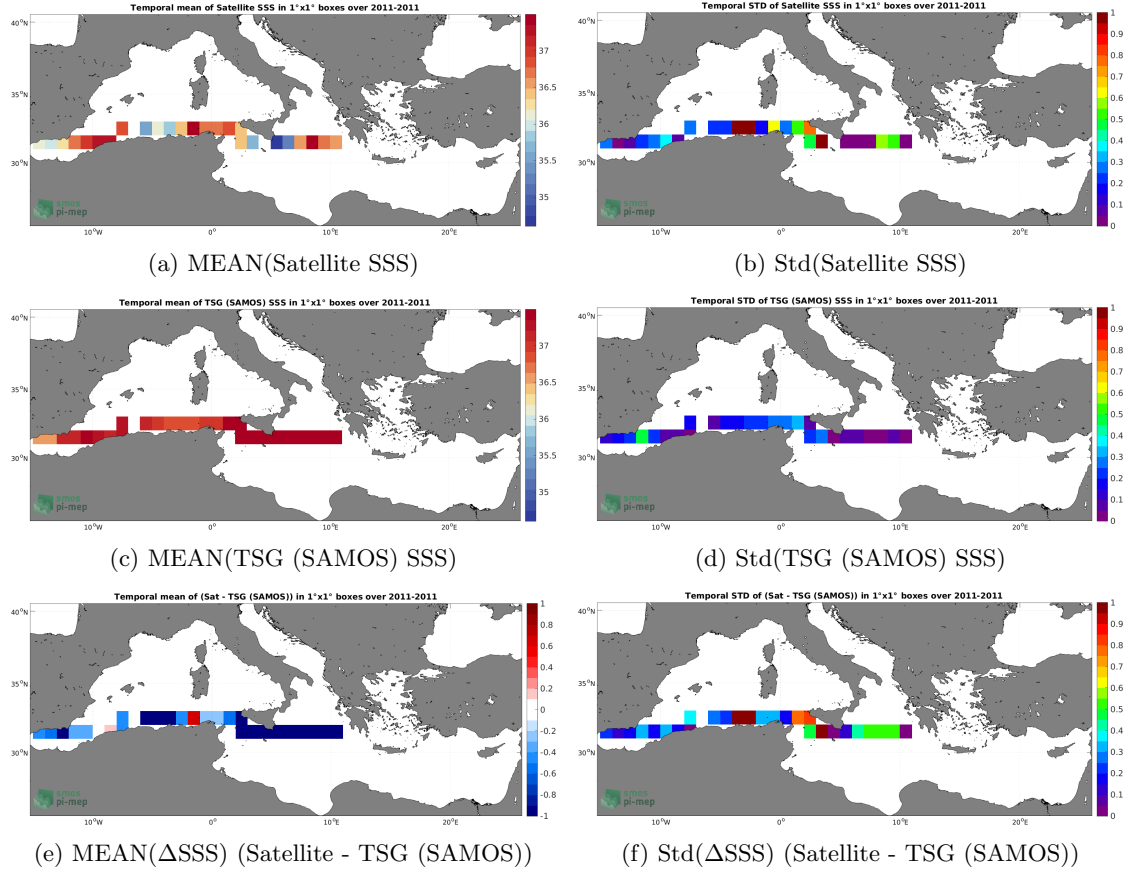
Temporal mean of Satellite SSS in 1°x1° boxes over 2011-2011

40°N
35°N
30°N
10°W
0°
10°E
20°E

37
36.5
36
35.5
35

smos
pi-mep

(a) MEAN(Satellite SSS)

Temporal STD of Satellite SSS in 1°x1° boxes over 2011-2011

40°N
35°N
30°N
10°W
0°
10°E
20°E

1
0.9
0.8
0.7
0.6
0.5
0.4
0.3
0.2
0.1
0

smos
pi-mep

(b) Std(Satellite SSS)

Temporal mean of TSG (SAMOS) SSS in 1°x1° boxes over 2011-2011

40°N
35°N
30°N
10°W
0°
10°E
20°E

37
36.5
36
35.5
35

smos
pi-mep

(c) MEAN(TSG (SAMOS) SSS)

Temporal STD of TSG (SAMOS) SSS in 1°x1° boxes over 2011-2011

40°N
35°N
30°N
10°W
0°
10°E
20°E

1
0.9
0.8
0.7
0.6
0.5
0.4
0.3
0.2
0.1
0

smos
pi-mep

(d) Std(TSG (SAMOS) SSS)

Temporal mean of (Sat - TSG (SAMOS)) in 1°x1° boxes over 2011-2011

40°N
35°N
30°N
10°W
0°
10°E
20°E

1
0.8
0.6
0.4
0.2
0
-0.2
-0.4
-0.6
-0.8
-1

smos
pi-mep

(e) MEAN(ΔSSS) (Satellite - TSG (SAMOS))

Temporal STD of (Sat - TSG (SAMOS)) in 1°x1° boxes over 2011-2011

40°N
35°N
30°N
10°W
0°
10°E
20°E

1
0.9
0.8
0.7
0.6
0.5
0.4
0.3
0.2
0.1
0

smos
pi-mep

(f) Std(ΔSSS) (Satellite - TSG (SAMOS))